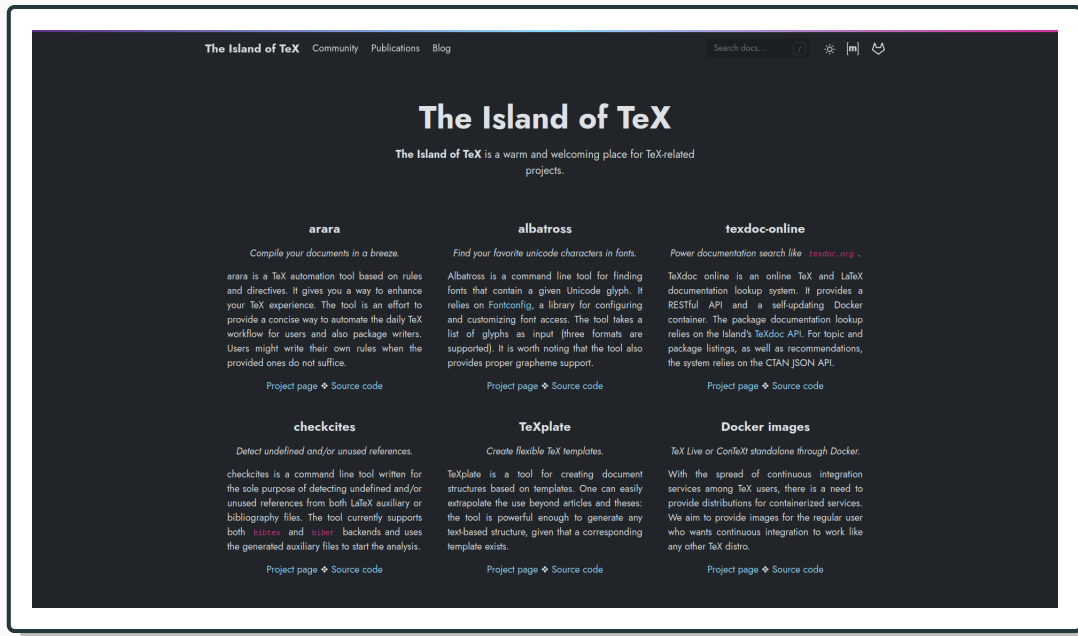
The Island of TeX Community Publications Blog

Search docs... /

The Island of TeX

**The Island of TeX** is a warm and welcoming place for TeX-related projects.

**arara**

*Compile your documents in a breeze.*

arara is a TeX automation tool based on rules and directives. It gives you a way to enhance your TeX experience. The tool is an effort to provide a concise way to automate the daily TeX workflow for users and also package writers. Users might write their own rules when the provided ones do not suffice.

Project page ❖ Source code

**albatross**

*Find your favorite unicode characters in fonts.*

Albatross is a command line tool for finding fonts that contain a given Unicode glyph. It relies on Fontconfig, a library for configuring and customizing font access. The tool takes a list of glyphs as input (three formats are supported). It is worth noting that the tool also provides proper grapheme support.

Project page ❖ Source code

**texdoc-online**

*Power documentation search like texdoc.org .*

TeXdoc online is an online TeX and LaTeX documentation lookup system. It provides a RESTful API and a self-updating Docker container. The package documentation lookup relies on the Island's TeXdoc API. For topic and package listings, as well as recommendations, the system relies on the CTAN JSON API.

Project page ❖ Source code

**checkcites**

*Detect undefined and/or unused references.*

checkcites is a command line tool written for the sole purpose of detecting undefined and/or unused references from both LaTeX auxiliary or bibliography files. The tool currently supports both bibtex and biber backends and uses the generated auxiliary files to start the analysis.

Project page ❖ Source code

**TeXplate**

*Create flexible TeX templates.*

TeXplate is a tool for creating document structures based on templates. One can easily extrapolate the use beyond articles and theses: the tool is powerful enough to generate any text-based structure, given that a corresponding template exists.

Project page ❖ Source code

**Docker images**

*TeX Live or ConTeXt standalone through Docker.*

With the spread of continuous integration services among TeX users, there is a need to provide distributions for containerized services. We aim to provide images for the regular user who wants continuous integration to work like any other TeX distro.

Project page ❖ Source code